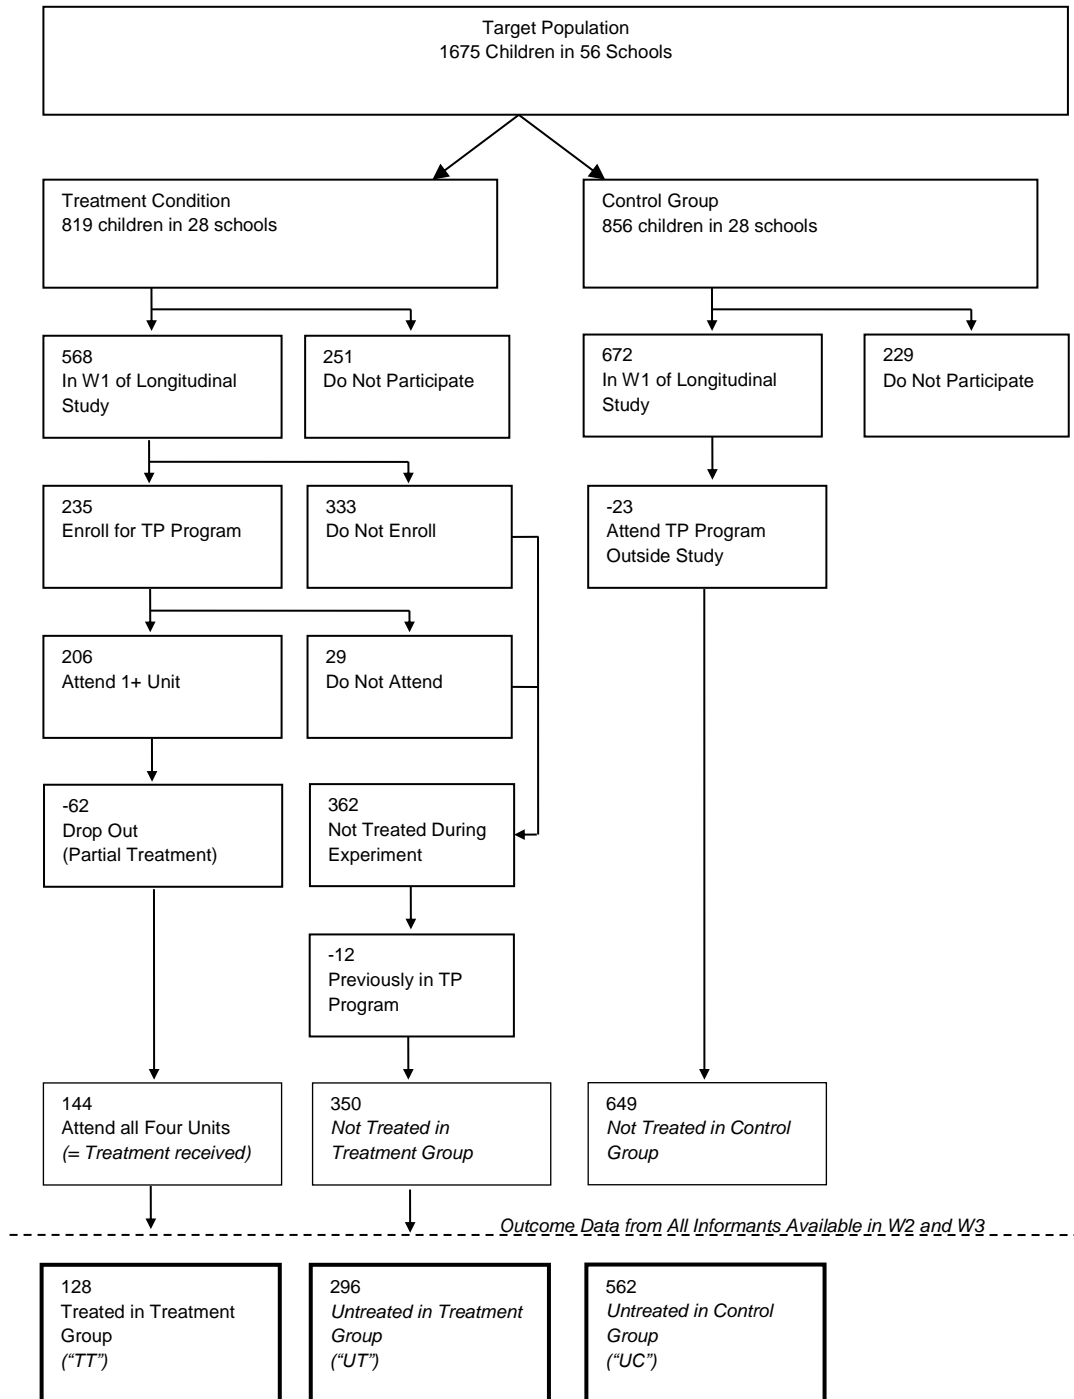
Target Population
1675 Children in 56 Schools

Treatment Condition
819 children in 28 schools

Control Group
856 children in 28 schools

568
In W1 of Longitudinal Study

251
Do Not Participate

672
In W1 of Longitudinal Study

229
Do Not Participate

235
Enroll for TP Program

333
Do Not Enroll

-23
Attend TP Program Outside Study

206
Attend 1+ Unit

29
Do Not Attend

-62
Drop Out
(Partial Treatment)

362
Not Treated During Experiment

-12
Previously in TP Program

144
Attend all Four Units
*(= Treatment received)*

350
*Not Treated in Treatment Group*

649
*Not Treated in Control Group*

*Outcome Data from All Informants Available in W2 and W3*

128
Treated in Treatment Group
*("TT")*

296
*Untreated in Treatment Group*
*("UT")*

562
*Untreated in Control Group*
*("UC")*